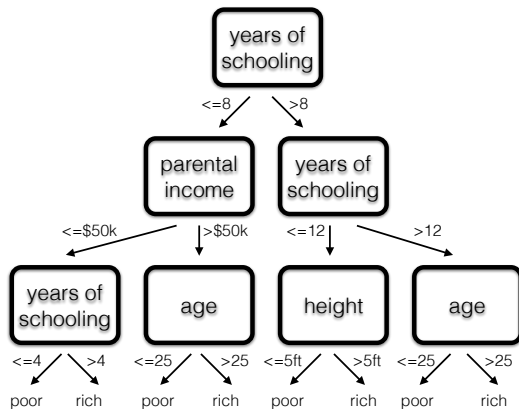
years of schooling

<=8
>8

parental income

years of schooling

<=$50k
>$50k
<=12
>12

years of schooling

age

height

age

<=4
>4
<=25
>25
<=5ft
>5ft
<=25
>25

poor
rich
poor
rich
poor
rich
poor
rich